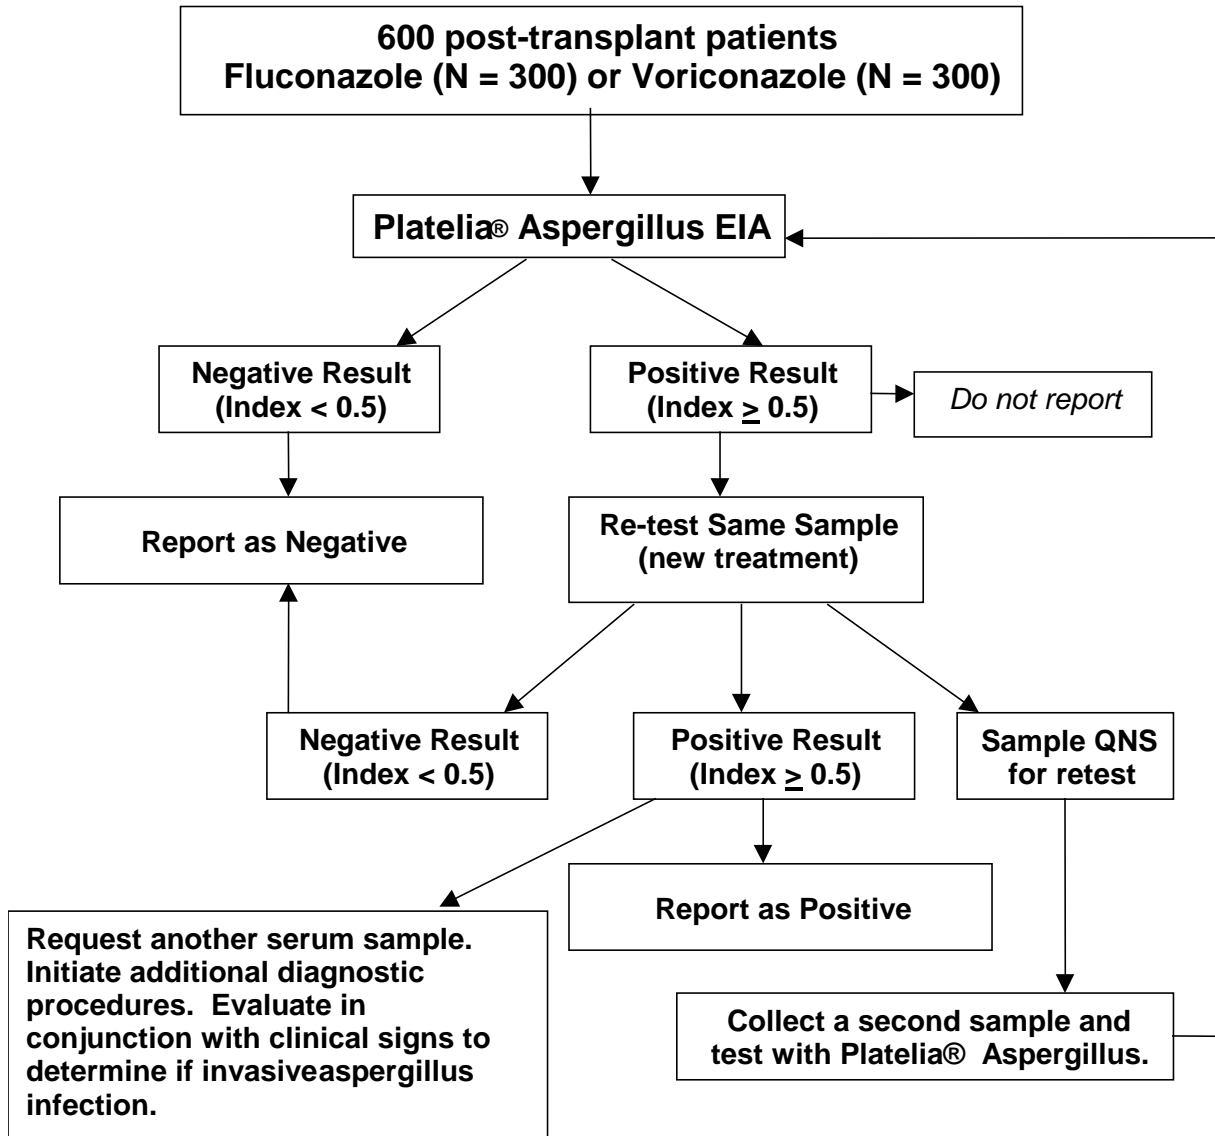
600 post-transplant patients
Fluconazole (N = 300) or Voriconazole (N = 300)

Platelia® Aspergillus EIA

Negative Result (Index < 0.5)

Positive Result (Index $\geq$ 0.5)

Do not report

Report as Negative

Re-test Same Sample (new treatment)

Negative Result (Index < 0.5)

Positive Result (Index $\geq$ 0.5)

Sample QNS for retest

Report as Positive

Request another serum sample. Initiate additional diagnostic procedures. Evaluate in conjunction with clinical signs to determine if invasiveaspergillus infection.

Collect a second sample and test with Platelia® Aspergillus.